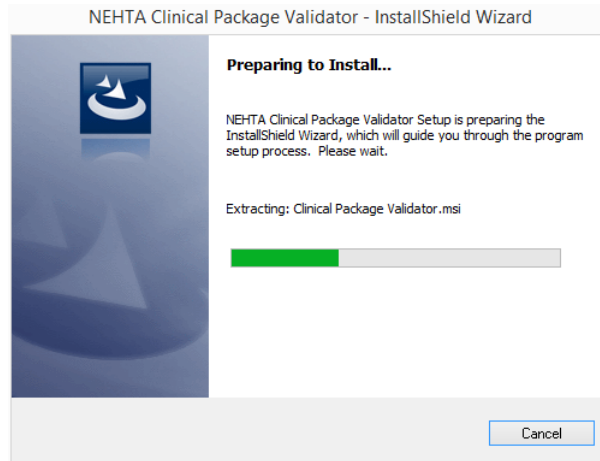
NEHTA Clinical Package Validator - InstallShield Wizard

Preparing to Install...

NEHTA Clinical Package Validator Setup is preparing the InstallShield Wizard, which will guide you through the program setup process. Please wait.

Extracting: Clinical Package Validator.msi

Cancel